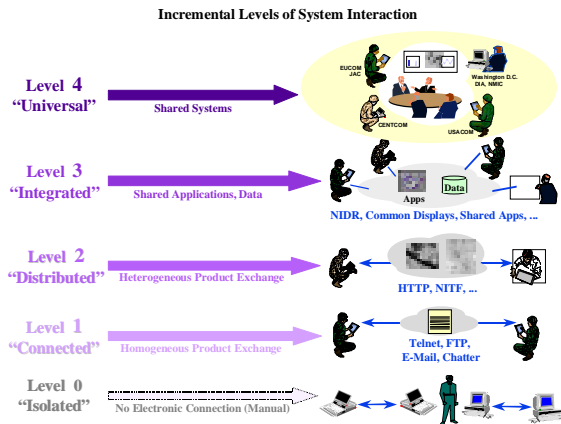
Incremental Levels of System Interaction

Level 4
"Universal"

Shared Systems

EUCOM
JAC

Washington D.C.
DIA, NMIC

CENTCOM

USACOM

Level 3
"Integrated"

Shared Applications, Data

Apps

Data

NIDR, Common Displays, Shared Apps, ...

Level 2
"Distributed"

Heterogeneous Product Exchange

HTTP, NITF, ...

Level 1
"Connected"

Homogeneous Product Exchange

Telnet, FTP,
E-Mail, Chatter

Level 0
"Isolated"

No Electronic Connection (Manual)